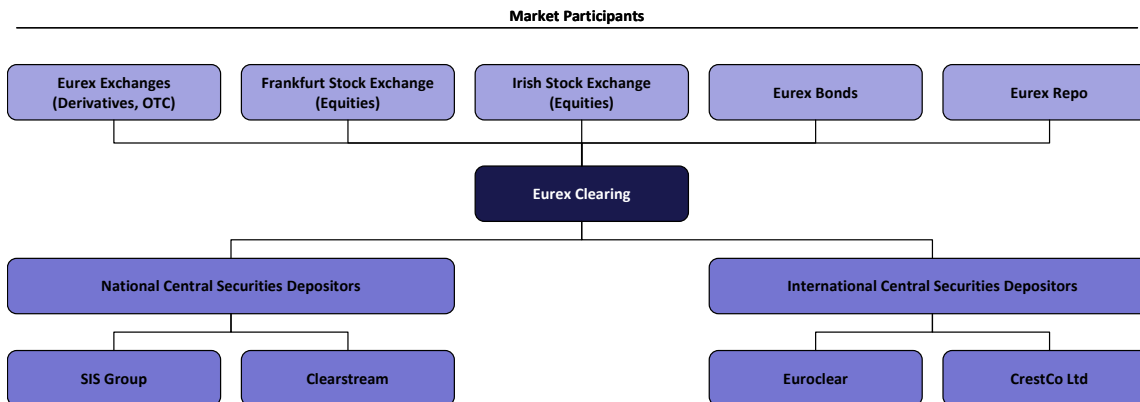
Market Participants

Eurex Exchanges (Derivatives, OTC)

Frankfurt Stock Exchange (Equities)

Irish Stock Exchange (Equities)

Eurex Bonds

Eurex Repo

Eurex Clearing

National Central Securities Depositors

International Central Securities Depositors

SIS Group

Clearstream

Euroclear

CrestCo Ltd